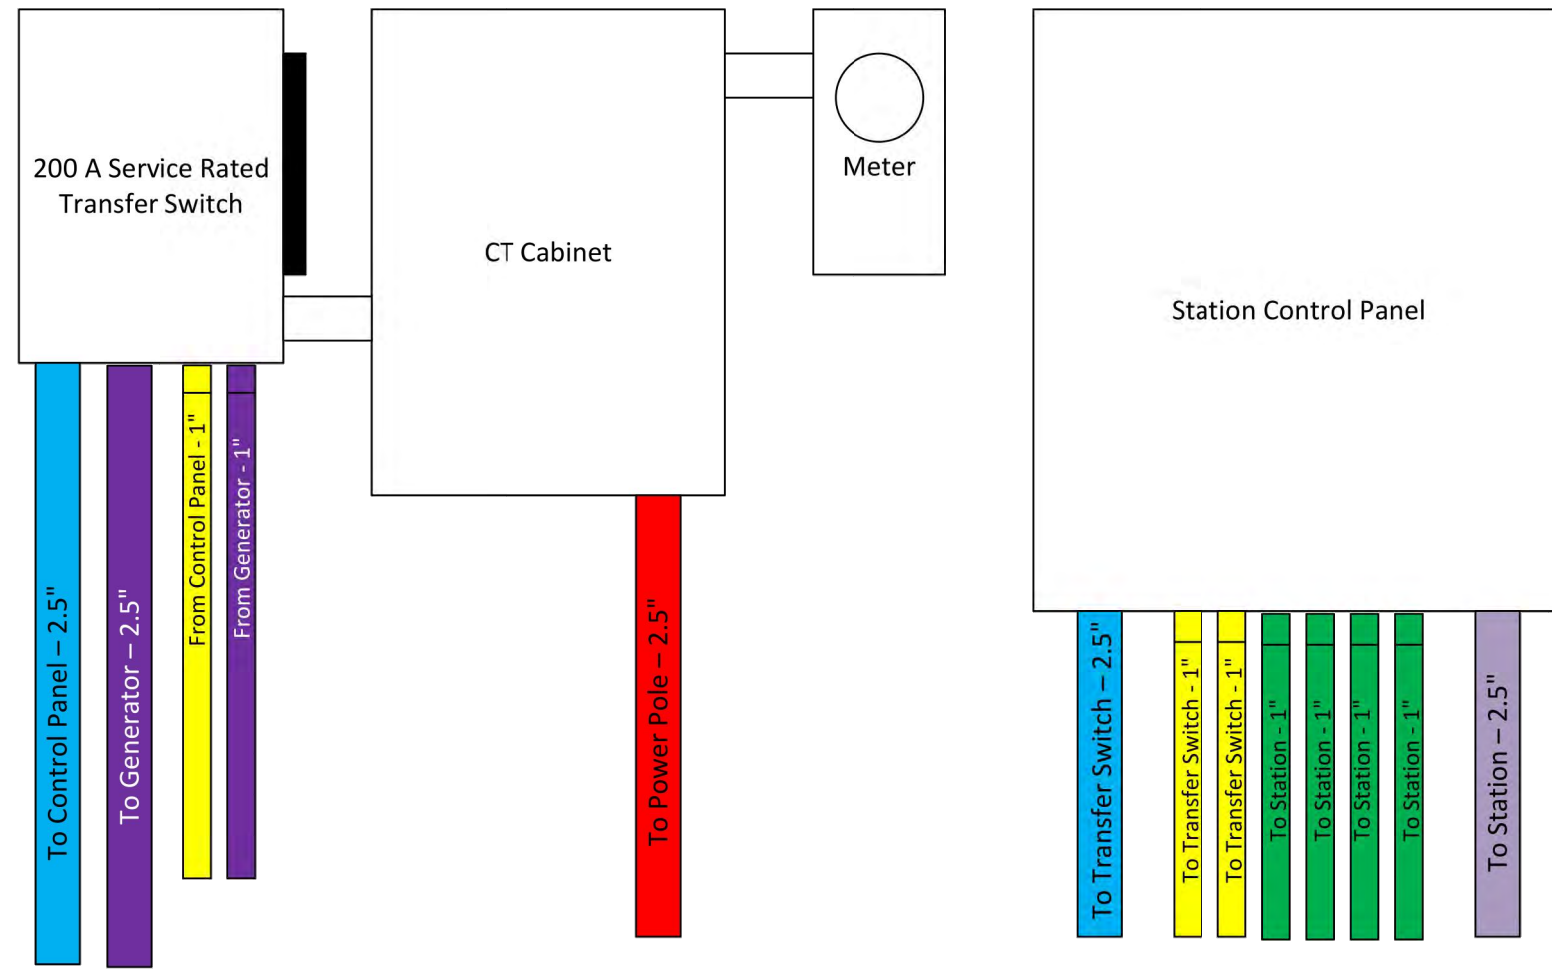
200 A Service Rated Transfer Switch

CT Cabinet

Meter

Station Control Panel

To Control Panel – 2.5"

To Generator – 2.5"

From Control Panel - 1"

From Generator - 1"

To Power Pole – 2.5"

To Transfer Switch – 2.5"

To Transfer Switch - 1"

To Transfer Switch - 1"

To Station - 1"

To Station - 1"

To Station - 1"

To Station - 1"

To Station – 2.5"